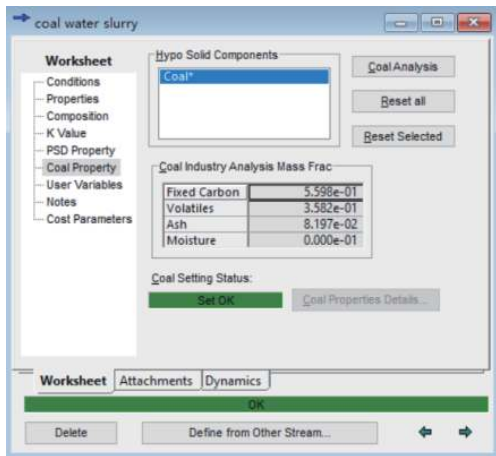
coal water slurry

Worksheet
Conditions
Properties
Composition
K Value
PSD Property
Coal Property
User Variables
Notes
Cost Parameters

Hypo Solid Components
Coal*

Coal Analysis
Reset all
Reset Selected

Coal Industry Analysis Mass Frac

| Fixed Carbon | 5.598e-01 |
|---|---|
| Volatiles | 3.582e-01 |
| Ash | 8.197e-02 |
| Moisture | 0.000e-01 |

Coal Setting Status:
Set OK
Coal Properties Details...

Worksheet | Attachments | Dynamics

OK

Delete
Define from Other Stream...